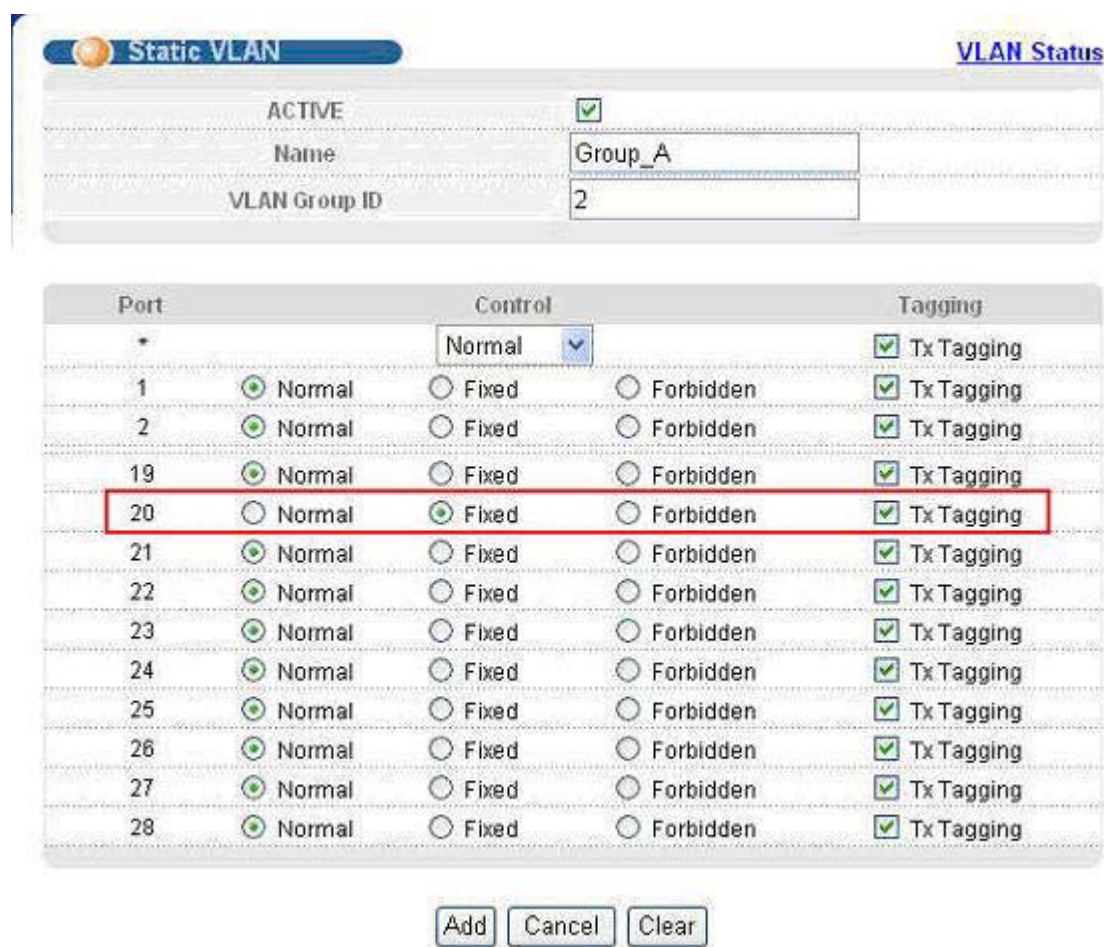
Static VLAN

VLAN Status

| ACTIVE | ☑ |
|---|---|
| Name | Group_A |
| VLAN Group ID | 2 |

| Port | Control | | | Tagging |
|---|---|---|---|---|
| * | Normal | | | Tx Tagging |
| 1 | Normal | Fixed | Forbidden | Tx Tagging |
| 2 | Normal | Fixed | Forbidden | Tx Tagging |
| 19 | Normal | Fixed | Forbidden | Tx Tagging |
| 20 | Normal | Fixed | Forbidden | Tx Tagging |
| 21 | Normal | Fixed | Forbidden | Tx Tagging |
| 22 | Normal | Fixed | Forbidden | Tx Tagging |
| 23 | Normal | Fixed | Forbidden | Tx Tagging |
| 24 | Normal | Fixed | Forbidden | Tx Tagging |
| 25 | Normal | Fixed | Forbidden | Tx Tagging |
| 26 | Normal | Fixed | Forbidden | Tx Tagging |
| 27 | Normal | Fixed | Forbidden | Tx Tagging |
| 28 | Normal | Fixed | Forbidden | Tx Tagging |

Add Cancel Clear